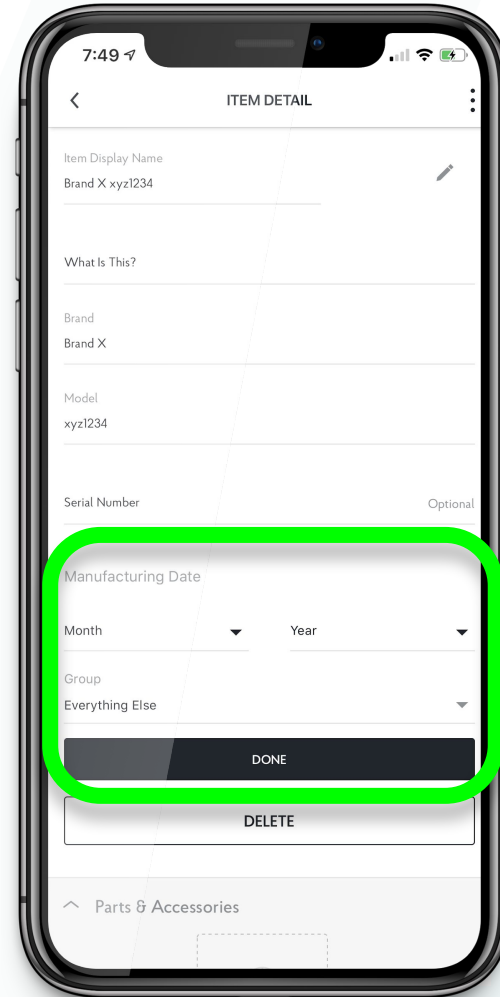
7:49

ITEM DETAIL

Item Display Name
Brand X xyz1234

What Is This?

Brand
Brand X

Model
xyz1234

Serial Number
Optional

Manufacturing Date

Month

Year

Group
Everything Else

DONE

DELETE

Parts & Accessories